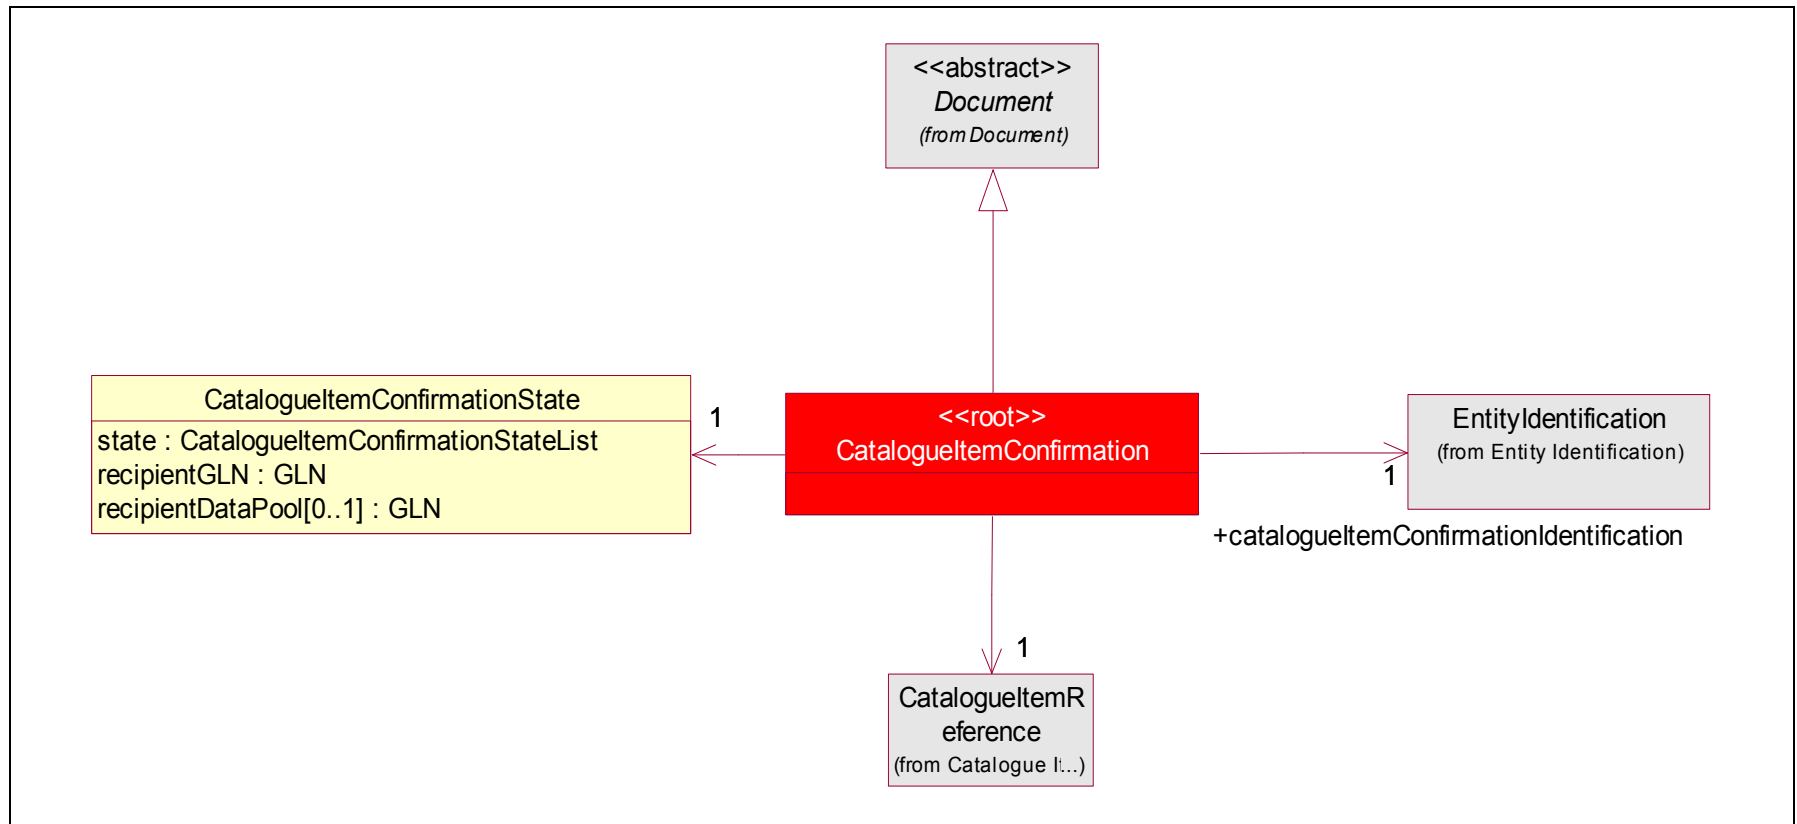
<<abstract>>
Document
(from Document)

CatalogueItemConfirmationState
state : CatalogueItemConfirmationStateList
recipientGLN : GLN
recipientDataPool[0..1] : GLN

1

<<root>>
CatalogueItemConfirmation

EntityIdentification
(from Entity Identification)

1

+catalogueItemConfirmationIdentification

1

CatalogueItemReference
(from Catalogue It...)